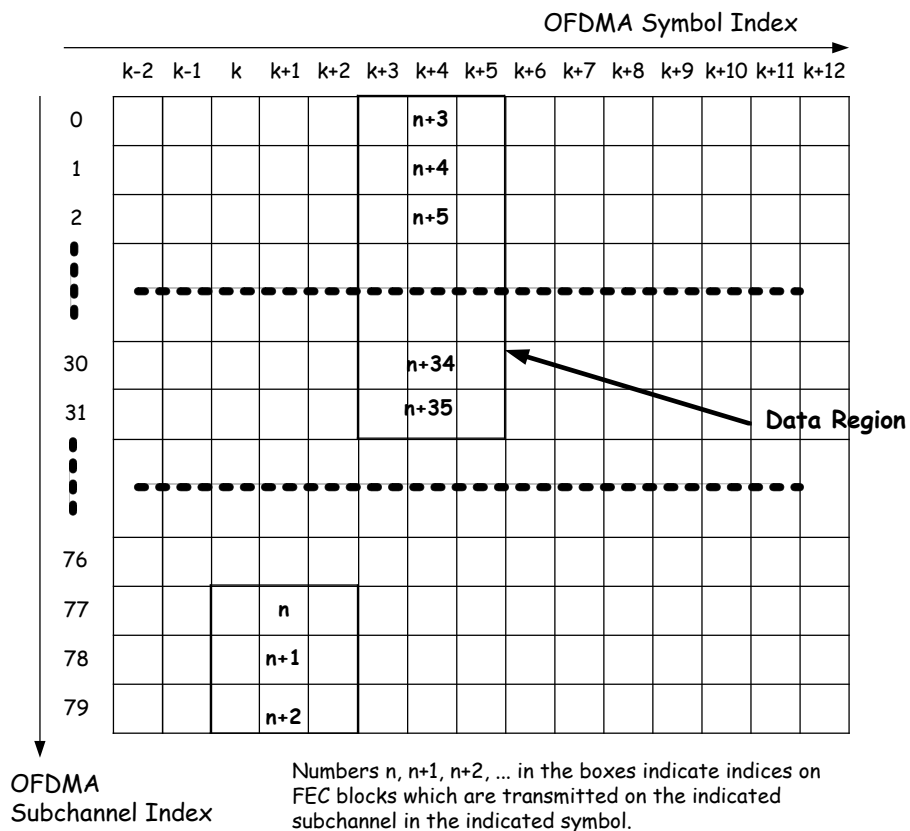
OFDMA Symbol Index

k-2 k-1 k k+1 k+2 k+3 k+4 k+5 k+6 k+7 k+8 k+9 k+10 k+11 k+12

0 n+3
1 n+4
2 n+5

30 n+34
31 n+35

Data Region

76
77 n
78 n+1
79 n+2

OFDMA Subchannel Index

Numbers n, n+1, n+2, ... in the boxes indicate indices on FEC blocks which are transmitted on the indicated subchannel in the indicated symbol.